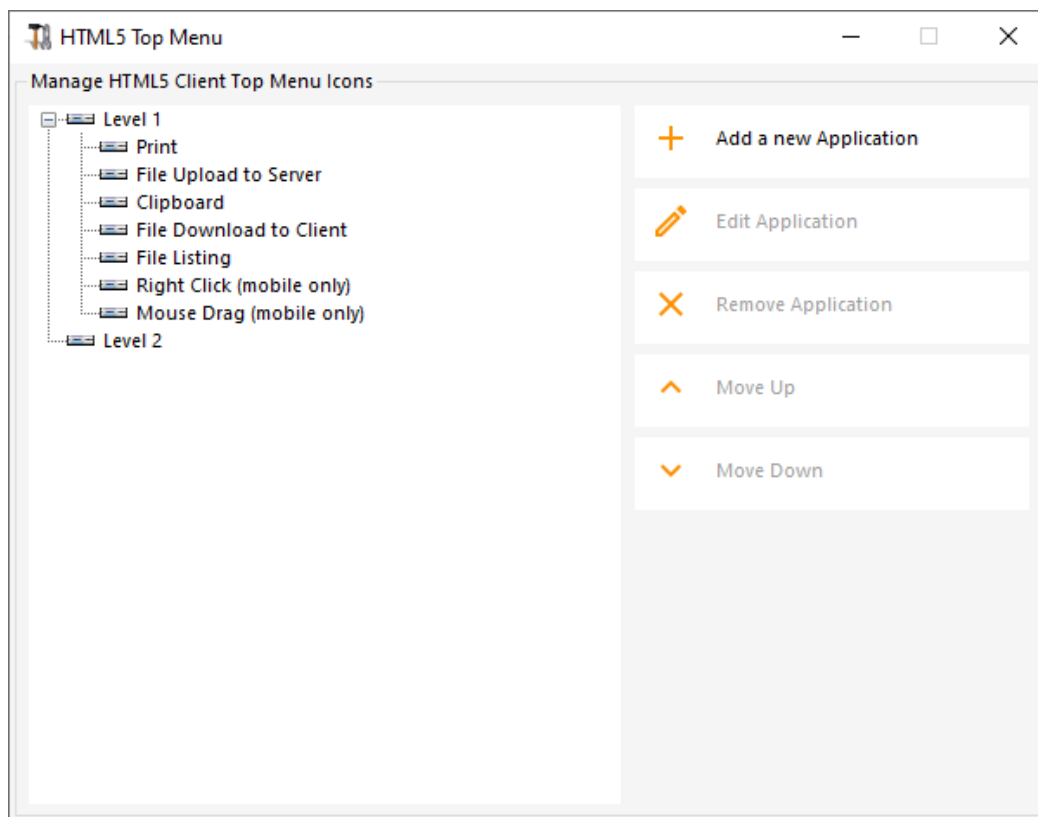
HTML5 Top Menu

Manage HTML5 Client Top Menu Icons

Level 1
Print
File Upload to Server
Clipboard
File Download to Client
File Listing
Right Click (mobile only)
Mouse Drag (mobile only)
Level 2

Add a new Application
Edit Application
Remove Application
Move Up
Move Down